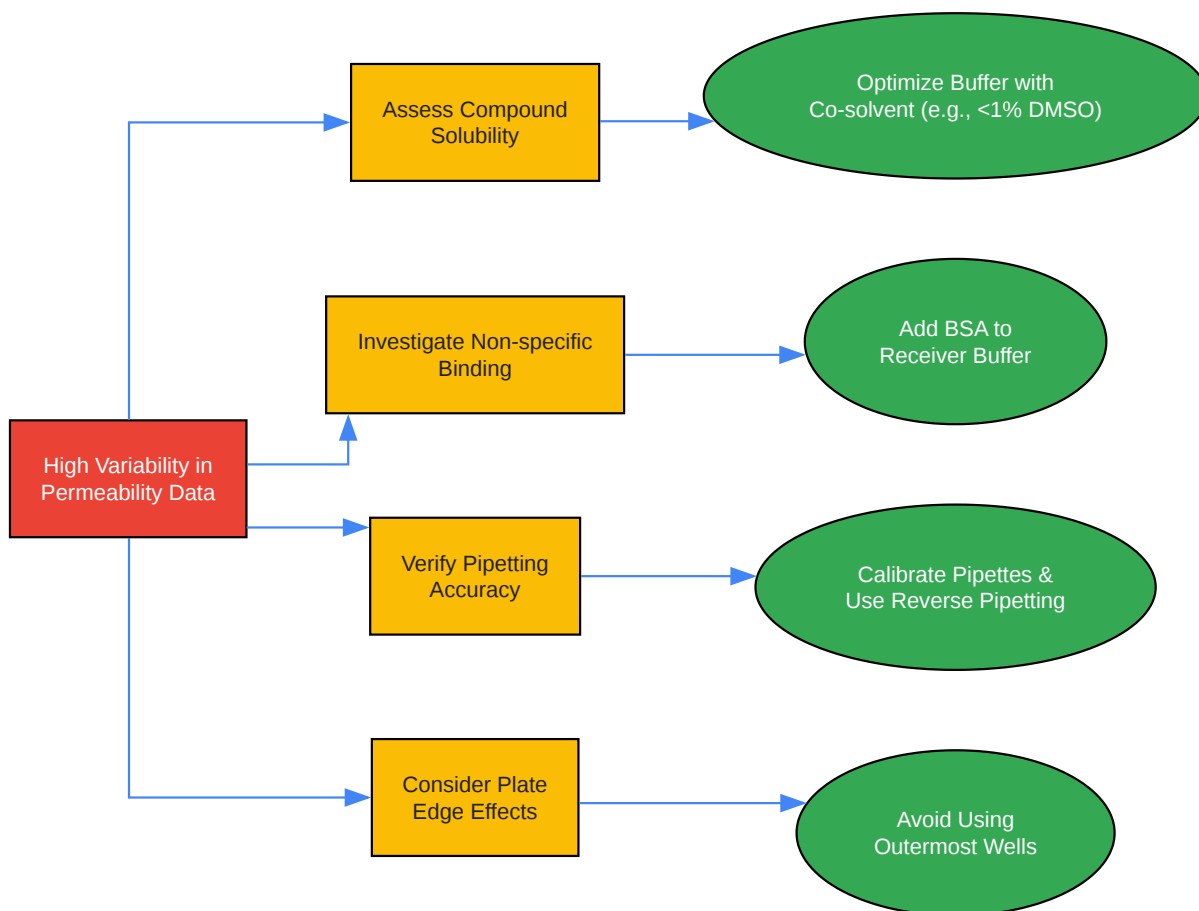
High Variability in Permeability Data

Assess Compound Solubility

Optimize Buffer with Co-solvent (e.g., <1% DMSO)

Investigate Non-specific Binding

Add BSA to Receiver Buffer

Verify Pipetting Accuracy

Calibrate Pipettes & Use Reverse Pipetting

Consider Plate Edge Effects

Avoid Using Outermost Wells